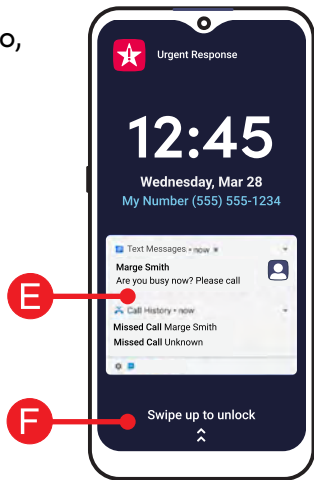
o,

Urgent Response

12:45

Wednesday, Mar 28

My Number (555) 555-1234

Text Messages • now

Marge Smith

Are you busy now? Please call

Call History • now

Missed Call Marge Smith

Missed Call Unknown

E

F

Swipe up to unlock